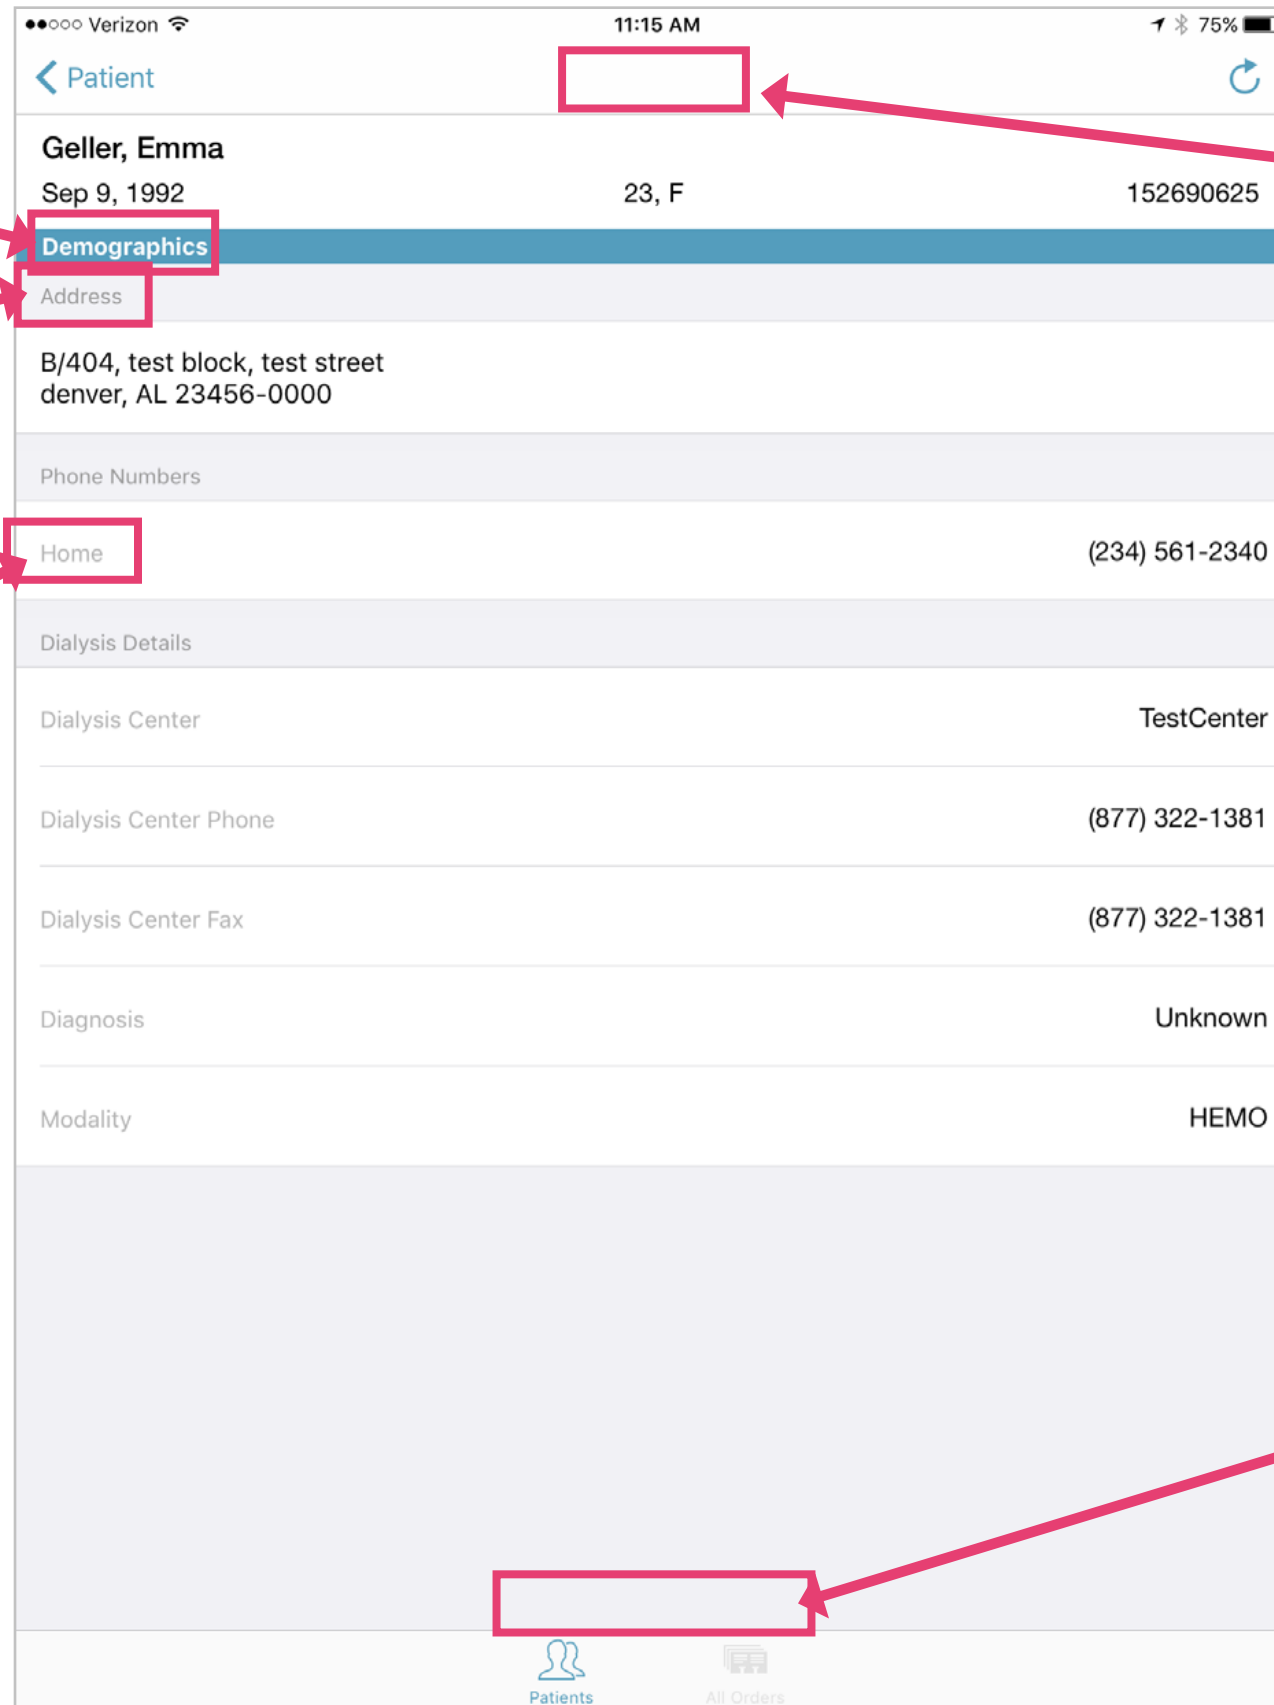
●●○○○ Verizon 11:15 AM 75%

Patient

Geller, Emma
Sep 9, 1992 23, F 152690625

Demographics

Address

B/404, test block, test street
denver, AL 23456-0000

Phone Numbers

Home (234) 561-2340

Dialysis Details

Dialysis Center TestCenter

Dialysis Center Phone (877) 322-1381

Dialysis Center Fax (877) 322-1381

Diagnosis Unknown

Modality HEMO

Patients All Orders